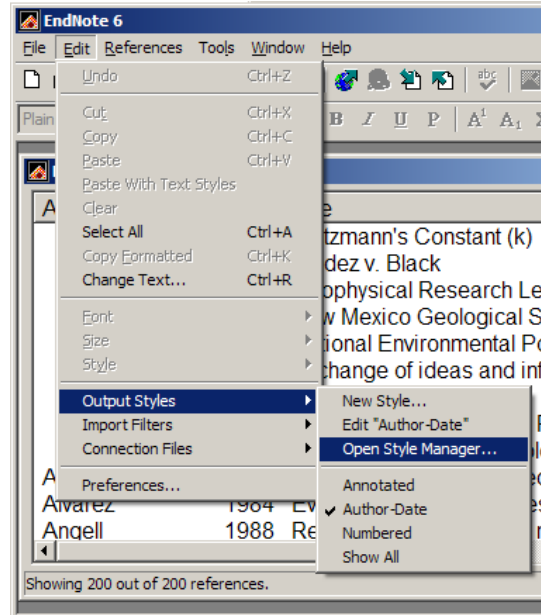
EndNote 6

File Edit References Tools Window Help

Plain

Undo Ctrl+Z
Cut Ctrl+X
Copy Ctrl+C
Paste Ctrl+V
Paste With Text Styles
Clear
Select All Ctrl+A
Copy Formatted Ctrl+K
Change Text... Ctrl+R
Font
Size
Style
Output Styles
Import Filters
Connection Files
Preferences...

New Style...
Edit "Author-Date"
Open Style Manager...
Annotated
Author-Date
Numbered
Show All

A
e
tzmann's Constant (k)
dez v. Black
ophysical Research Le
w Mexico Geological S
tional Environmental Po
change of ideas and inf
A
Alvarez 1984 Ev
Angell 1988 Re

Showing 200 out of 200 references.